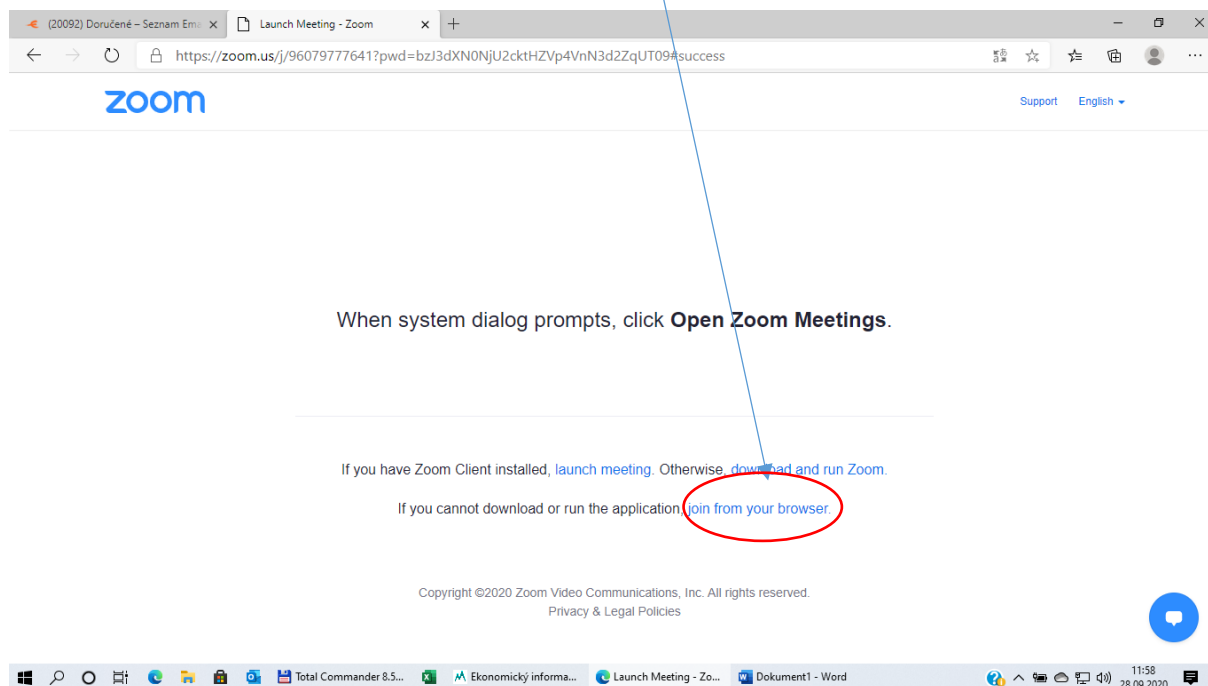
(20092) Doručené – Seznam Ema ×

Launch Meeting - Zoom ×

https://zoom.us/j/96079777641?pwd=bzJ3dXN0NjU2cktHZVp4VnN3d2ZqUT09#success

zoom

Support English

When system dialog prompts, click **Open Zoom Meetings**.

If you have Zoom Client installed, launch meeting. Otherwise, download and run Zoom.

If you cannot download or run the application, join from your browser.

Copyright ©2020 Zoom Video Communications, Inc. All rights reserved.
Privacy & Legal Policies

Total Commander 8.5...

Ekonomický informa...

Launch Meeting - Zo...

Dokument1 - Word

11:58
28.09.2020